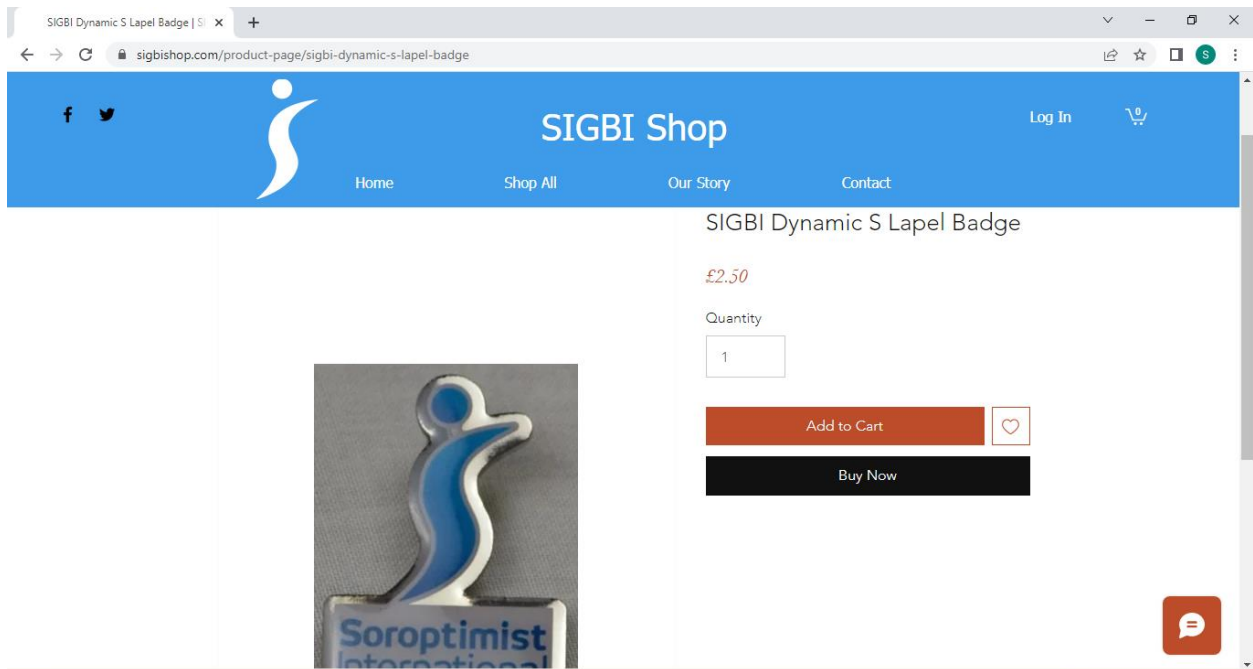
SIGBI Dynamic S Lapel Badge | SI

sigbishop.com/product-page/sigbi-dynamic-s-lapel-badge

S

SIGBI Shop

Log In

0

Home

Shop All

Our Story

Contact

SIGBI Dynamic S Lapel Badge

£2.50

Quantity

1

Add to Cart

Buy Now

Soroptimist
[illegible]